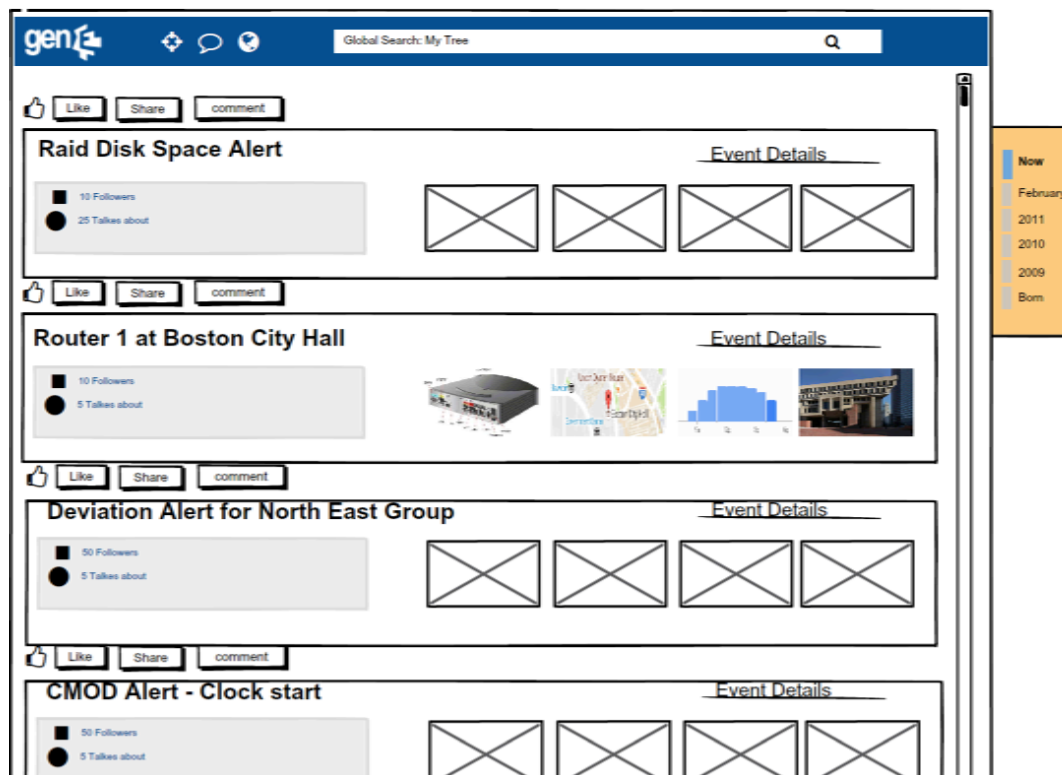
gen

Global Search: My Tree

Like Share comment

Raid Disk Space Alert

Event Details

10 Followers

25 Talkes about

Like Share comment

Router 1 at Boston City Hall

Event Details

10 Followers

5 Talkes about

Like Share comment

Deviation Alert for North East Group

Event Details

50 Followers

5 Talkes about

Like Share comment

CMOD Alert - Clock start

Event Details

50 Followers

5 Talkes about

Now

Februar

2011

2010

2009

Born